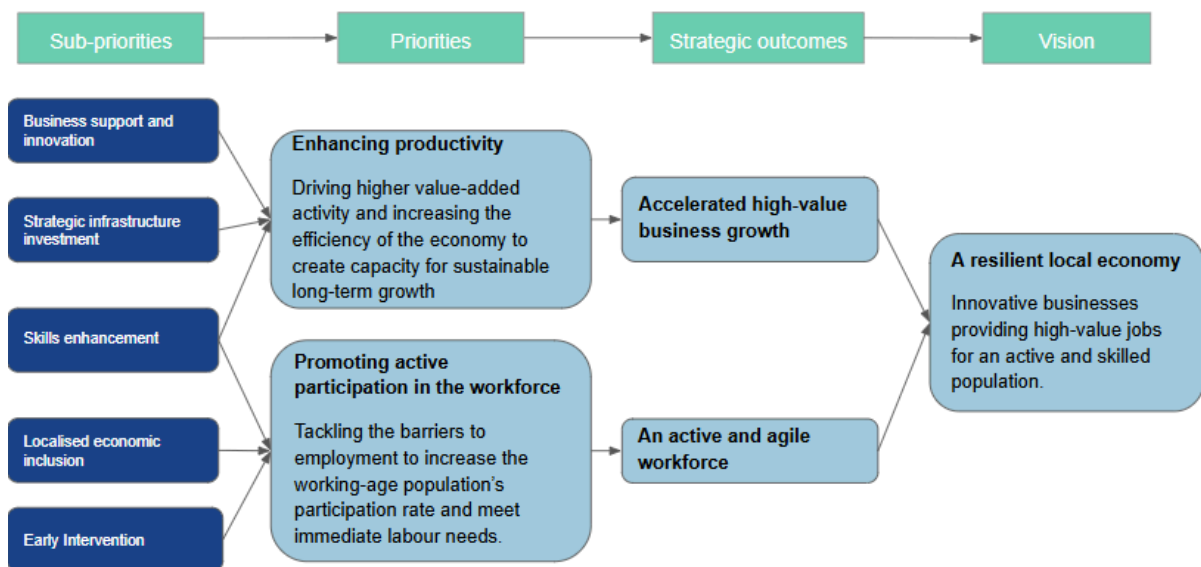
Sub-priorities

Priorities

Strategic outcomes

Vision

Business support and innovation

Strategic infrastructure investment

Skills enhancement

Localised economic inclusion

Early Intervention

Enhancing productivity

Driving higher value-added activity and increasing the efficiency of the economy to create capacity for sustainable long-term growth

Promoting active participation in the workforce

Tackling the barriers to employment to increase the working-age population's participation rate and meet immediate labour needs.

Accelerated high-value business growth

An active and agile workforce

A resilient local economy

Innovative businesses providing high-value jobs for an active and skilled population.